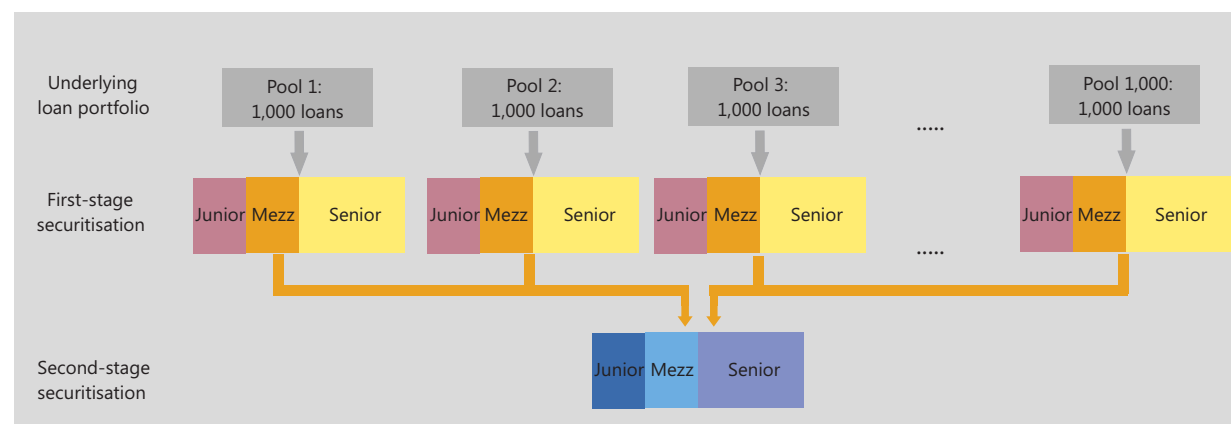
Underlying loan portfolio

Pool 1: 1,000 loans

Pool 2: 1,000 loans

Pool 3: 1,000 loans

.....

Pool 1,000: 1,000 loans

First-stage securitisation

Junior Mezz Senior

Junior Mezz Senior

Junior Mezz Senior

.....

Junior Mezz Senior

Second-stage securitisation

Junior Mezz Senior